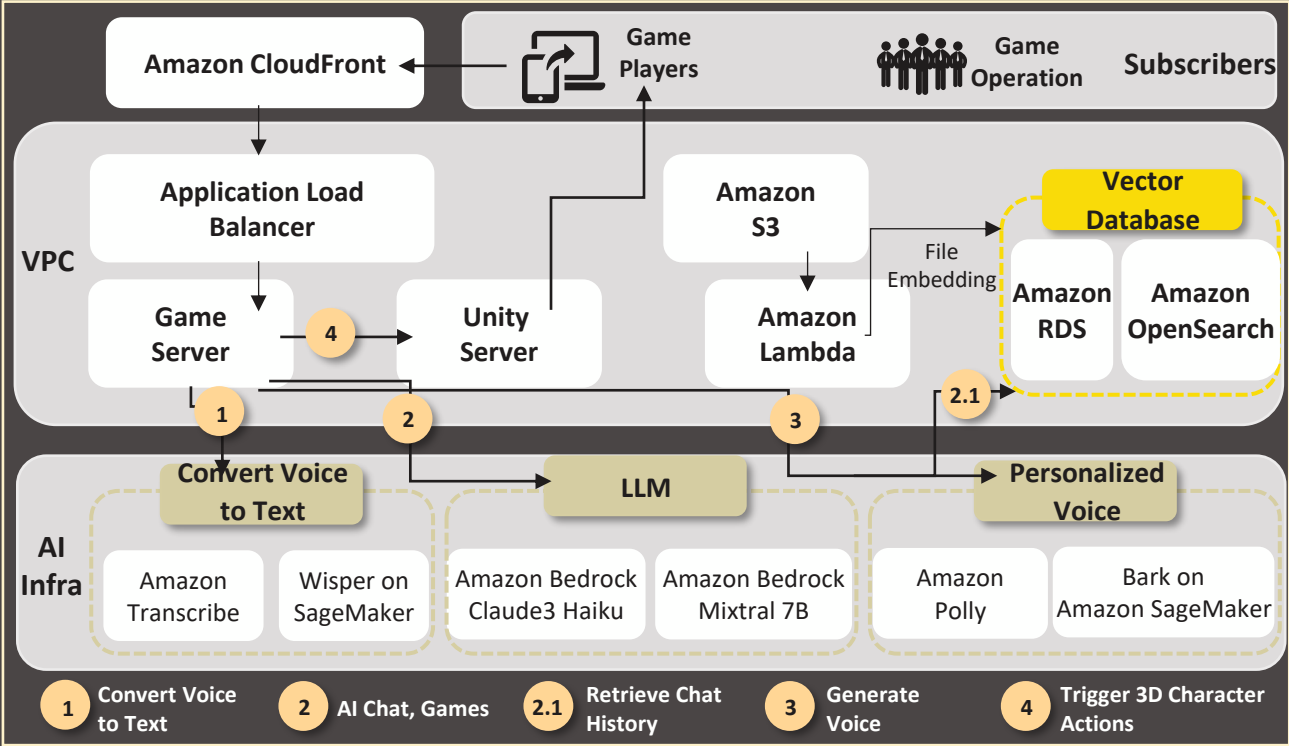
Amazon CloudFront

Game Players

Game Operation

Subscribers

VPC

Application Load Balancer

Amazon S3

Vector Database

File Embedding

Amazon RDS

Amazon OpenSearch

Game Server

4

Unity Server

Amazon Lambda

2.1

1

2

3

Convert Voice to Text

LLM

Personalized Voice

AI Infra

Amazon Transcribe

Wisper on SageMaker

Amazon Bedrock Claude3 Haiku

Amazon Bedrock Mixtral 7B

Amazon Polly

Bark on Amazon SageMaker

1 Convert Voice to Text

2 AI Chat, Games

2.1 Retrieve Chat History

3 Generate Voice

4 Trigger 3D Character Actions